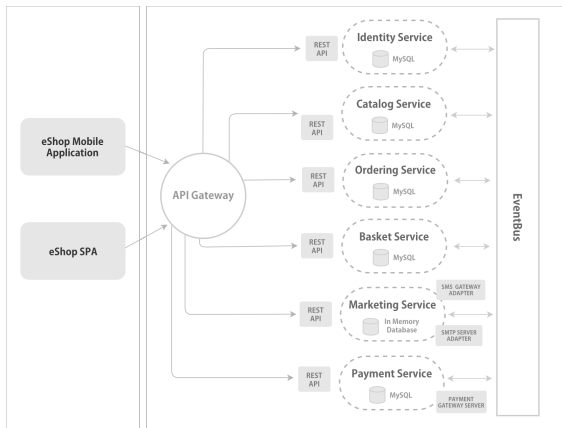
eShop Mobile Application

eShop SPA

API Gateway

REST API

Identity Service

MySQL

REST API

Catalog Service

MySQL

REST API

Ordering Service

MySQL

REST API

Basket Service

MySQL

REST API

Marketing Service

In Memory Database

SMS GATEWAY ADAPTER

SMTP SERVER ADAPTER

REST API

Payment Service

MySQL

PAYMENT GATEWAY SERVER

EventBus